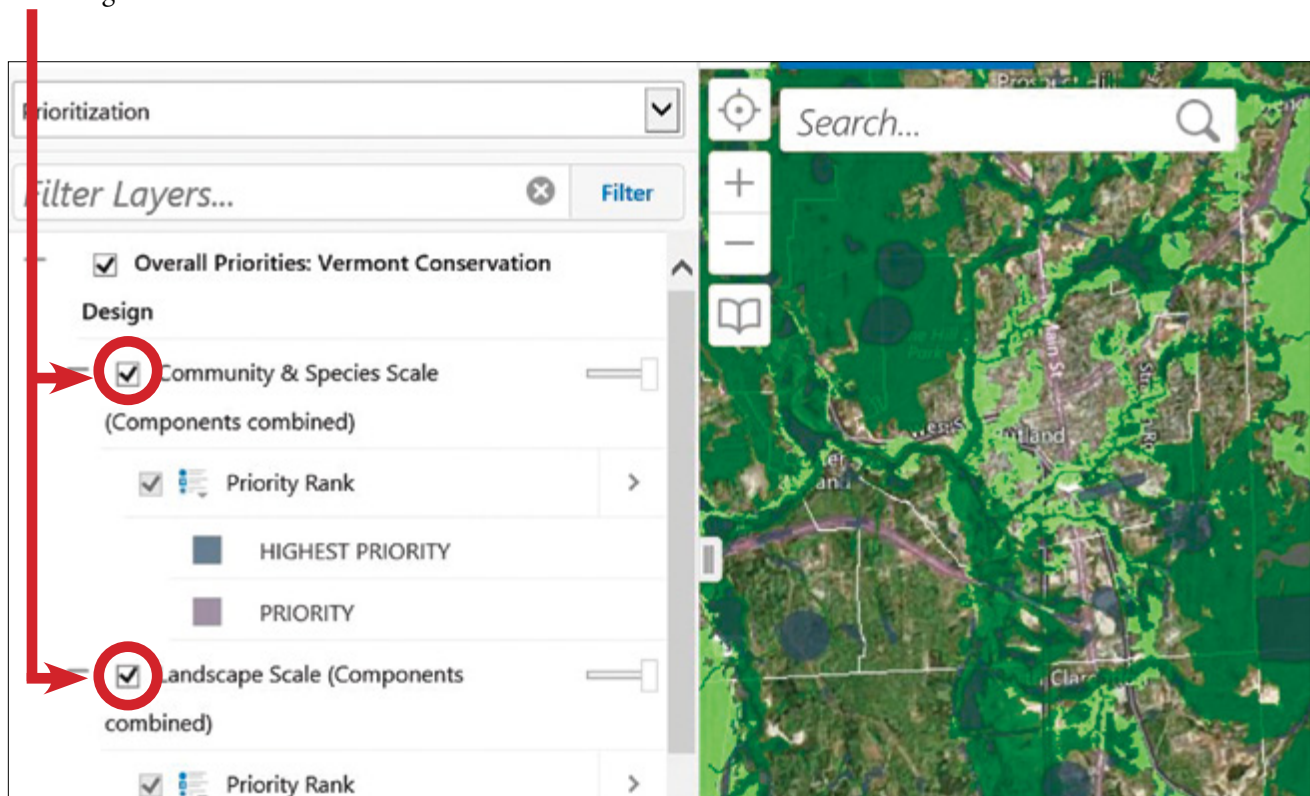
rioritization

Filter Layers...

Filter

Overall Priorities: Vermont Conservation Design

Community & Species Scale (Components combined)

Priority Rank

HIGHEST PRIORITY

PRIORITY

Landscape Scale (Components combined)

Priority Rank

Search...